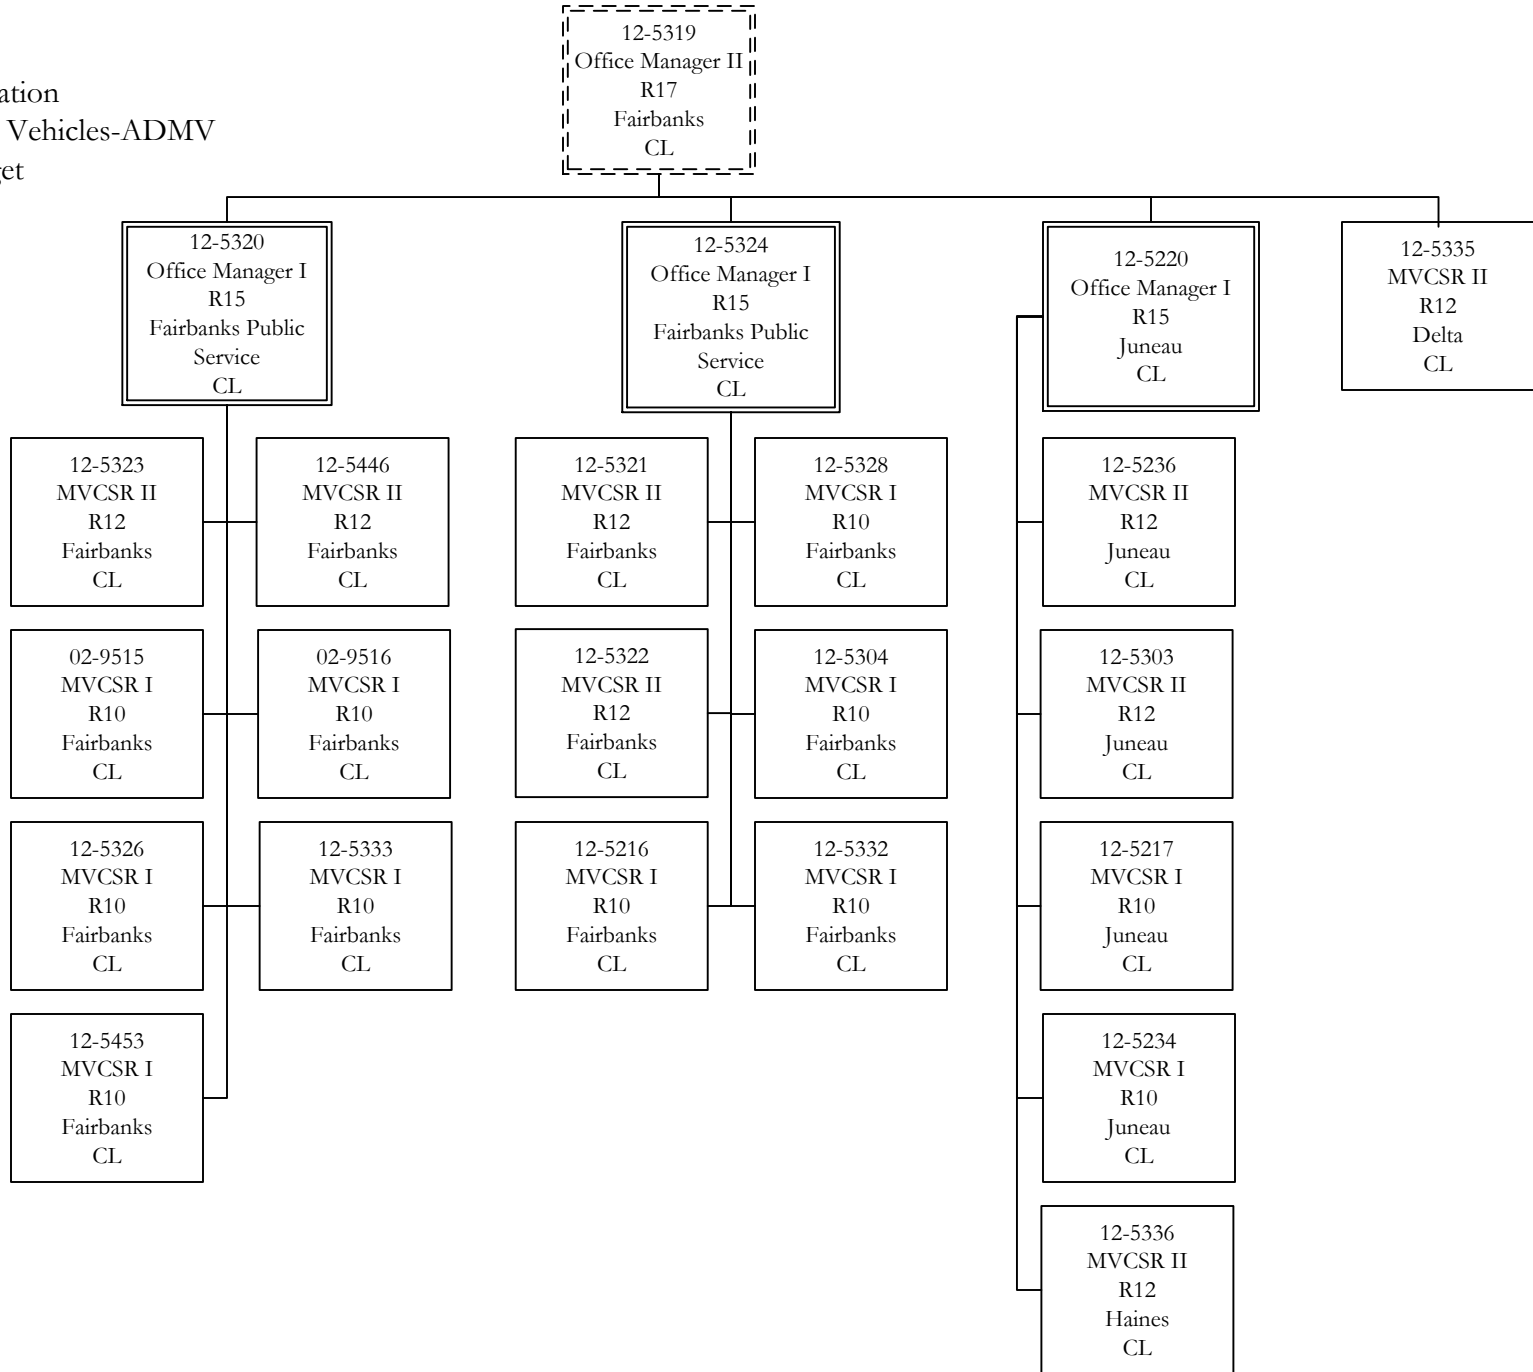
ation
Vehicles-ADMV
get

12-5319
Office Manager II
R17
Fairbanks
CL

12-5320
Office Manager I
R15
Fairbanks Public Service
CL

12-5324
Office Manager I
R15
Fairbanks Public Service
CL

12-5220
Office Manager I
R15
Juneau
CL

12-5335
MVCSR II
R12
Delta
CL

12-5323
MVCSR II
R12
Fairbanks
CL

12-5446
MVCSR II
R12
Fairbanks
CL

02-9515
MVCSR I
R10
Fairbanks
CL

02-9516
MVCSR I
R10
Fairbanks
CL

12-5326
MVCSR I
R10
Fairbanks
CL

12-5333
MVCSR I
R10
Fairbanks
CL

12-5453
MVCSR I
R10
Fairbanks
CL

12-5321
MVCSR II
R12
Fairbanks
CL

12-5328
MVCSR I
R10
Fairbanks
CL

12-5322
MVCSR II
R12
Fairbanks
CL

12-5304
MVCSR I
R10
Fairbanks
CL

12-5216
MVCSR I
R10
Fairbanks
CL

12-5332
MVCSR I
R10
Fairbanks
CL

12-5236
MVCSR II
R12
Juneau
CL

12-5303
MVCSR II
R12
Juneau
CL

12-5217
MVCSR I
R10
Juneau
CL

12-5234
MVCSR I
R10
Juneau
CL

12-5336
MVCSR II
R12
Haines
CL